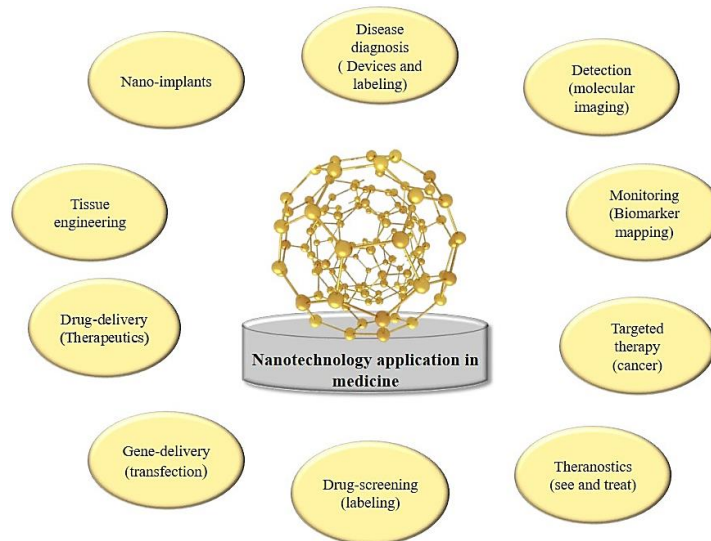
Disease diagnosis ( Devices and labeling)

Nano-implants

Detection (molecular imaging)

Tissue engineering

Monitoring (Biomarker mapping)

Drug-delivery (Therapeutics)

Nanotechnology application in medicine

Targeted therapy (cancer)

Gene-delivery (transfection)

Theranostics (see and treat)

Drug-screening (labeling)